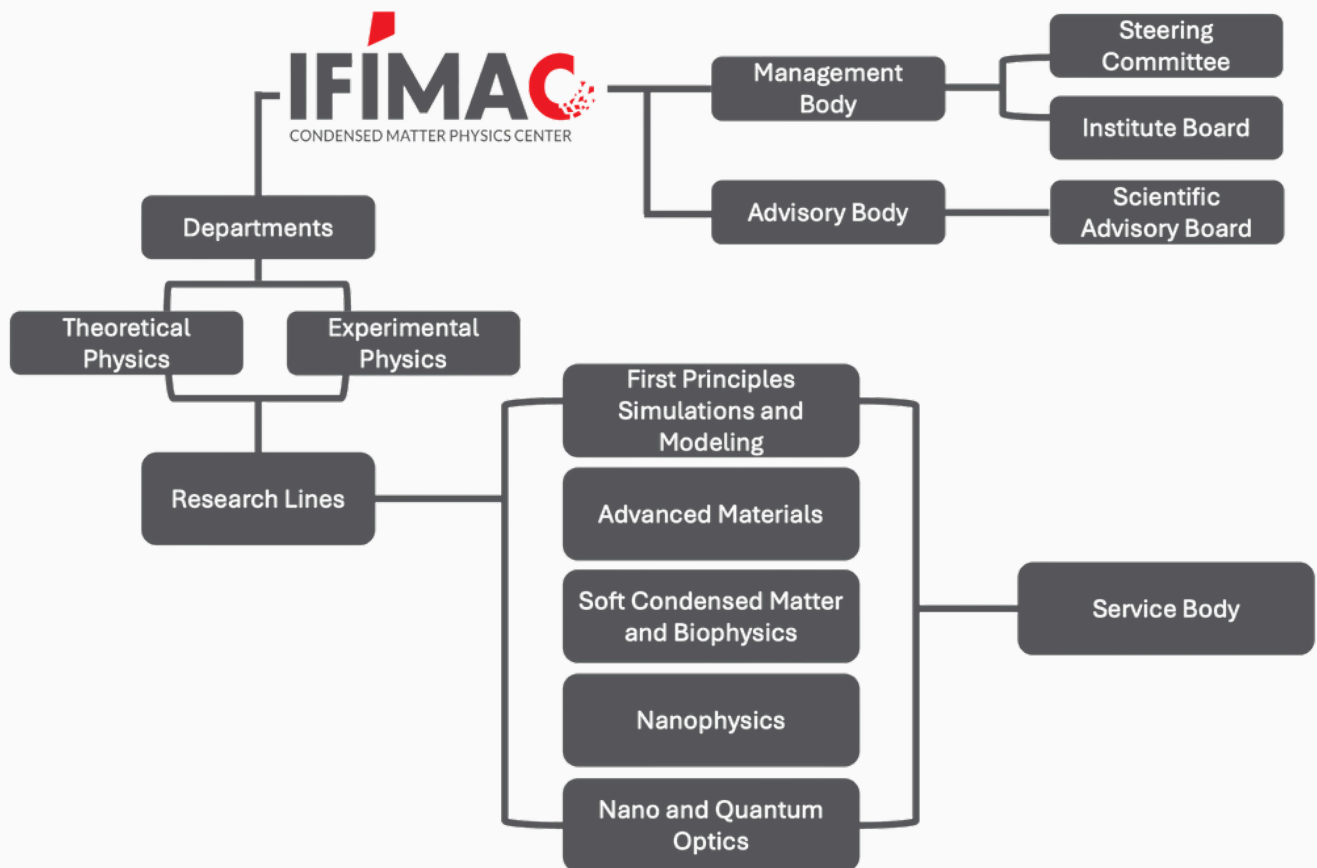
IFIMAC
CONDENSED MATTER PHYSICS CENTER

Management Body

Steering Committee

Institute Board

Advisory Body

Scientific Advisory Board

Departments

Theoretical Physics

Experimental Physics

Research Lines

First Principles Simulations and Modeling

Advanced Materials

Soft Condensed Matter and Biophysics

Nanophysics

Nano and Quantum Optics

Service Body